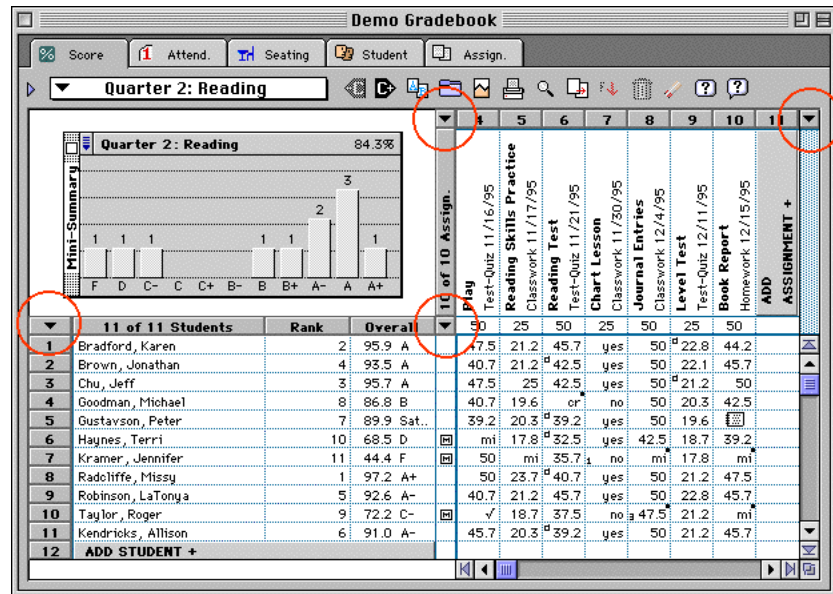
Demo Gradebook

Score | Attend. | Seating | Student | Assign.

Quarter 2: Reading

Quarter 2: Reading 84.3%

Mini-Summary

1 1 1 1 1 2 3 1

F D C- C C+ B- B B+ A- A A+

10 of 10 Assign.

| | 4 | 5 | 6 | 7 | 8 | 9 | 10 | 11 |
|---|---|---|---|---|---|---|---|---|
| | Play Test-Quiz 11/16/95 | Reading Skills Practice Classwork 11/17/95 | Reading Test Test-Quiz 11/21/95 | Chart Lesson Classwork 11/30/95 | Journal Entries Classwork 12/4/95 | Level Test Test-Quiz 12/11/95 | Book Report Homework 12/15/95 | ADD ASSIGNMENT + |
| | 50 | 25 | 50 | 25 | 50 | 25 | 50 | |

| | 11 of 11 Students | Rank | Overall | | 4 | 5 | 6 | 7 | 8 | 9 | 10 |
|---|---|---|---|---|---|---|---|---|---|---|---|
| 1 | Bradford, Karen | 2 | 95.9 A | | 47.5 | 21.2 | 45.7 | yes | 50 | 22.8 | 44.2 |
| 2 | Brown, Jonathan | 4 | 93.5 A | | 40.7 | 21.2 | 42.5 | yes | 50 | 22.1 | 45.7 |
| 3 | Chu, Jeff | 3 | 95.7 A | | 47.5 | 25 | 42.5 | yes | 50 | 21.2 | 50 |
| 4 | Goodman, Michael | 8 | 86.8 B | | 40.7 | 19.6 | cr | no | 50 | 20.3 | 42.5 |
| 5 | Gustavson, Peter | 7 | 89.9 Sat. | | 39.2 | 20.3 | 39.2 | yes | 50 | 19.6 | |
| 6 | Haynes, Terri | 10 | 68.5 D | | mi | 17.8 | 32.5 | yes | 42.5 | 18.7 | 39.2 |
| 7 | Kramer, Jennifer | 11 | 44.4 F | | 50 | mi | 35.7 | no | mi | 17.8 | mi |
| 8 | Radcliffe, Missy | 1 | 97.2 A+ | | 50 | 23.7 | 40.7 | yes | 50 | 21.2 | 47.5 |
| 9 | Robinson, LaTonya | 5 | 92.6 A- | | 40.7 | 21.2 | 45.7 | yes | 50 | 22.8 | 45.7 |
| 10 | Taylor, Roger | 9 | 72.2 C- | | √ | 18.7 | 37.5 | no | 47.5 | 21.2 | mi |
| 11 | Kendricks, Allison | 6 | 91.0 A- | | 45.7 | 20.3 | 39.2 | yes | 50 | 21.2 | 45.7 |
| 12 | ADD STUDENT + | | | | | | | | | | |